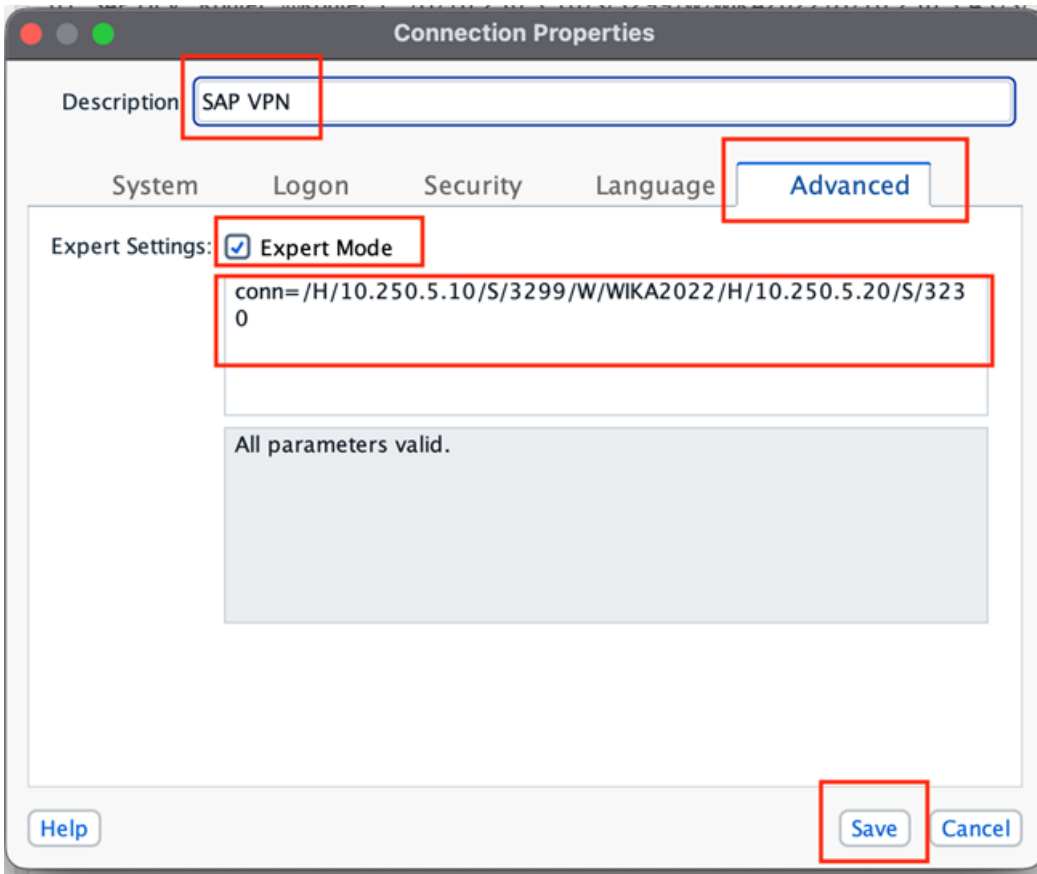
Connection Properties

Description SAP VPN

System Logon Security Language Advanced

Expert Settings: Expert Mode

conn=/H/10.250.5.10/S/3299/W/WIKA2022/H/10.250.5.20/S/3230

All parameters valid.

Help Save Cancel